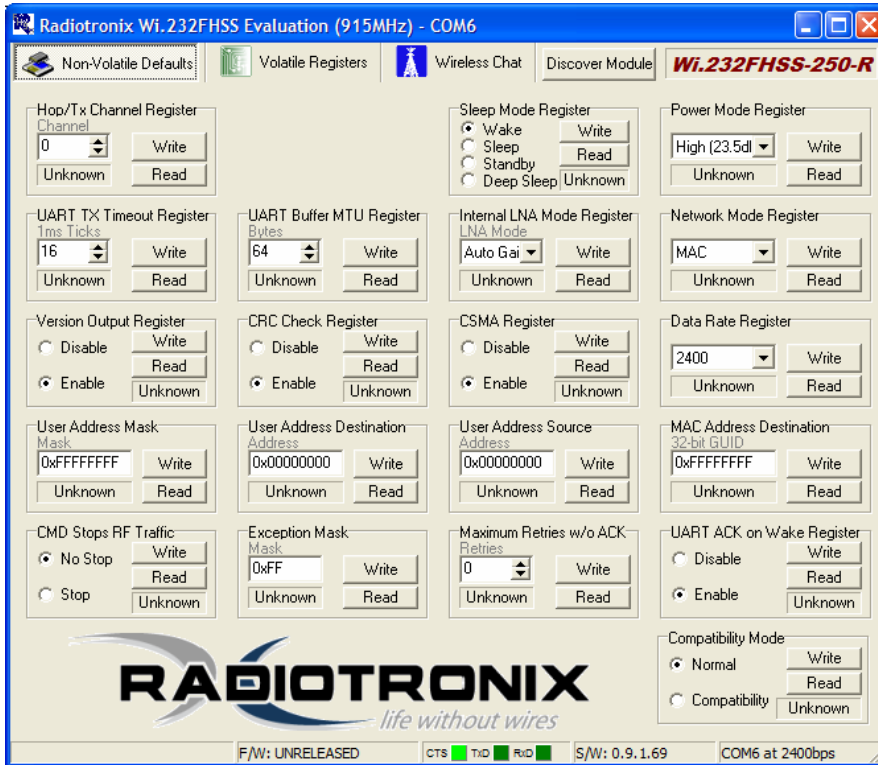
Radiotronix Wi.232FHSS Evaluation (915MHz) - COM6

Non-Volatile Defaults | Volatile Registers | Wireless Chat | Discover Module | Wi.232FHSS-250-R

Hop/Tx Channel Register
Channel
0
Write
Unknown
Read

Sleep Mode Register
Wake
Sleep
Standby
Deep Sleep
Write
Read
Unknown

Power Mode Register
High (23.5dI
Write
Unknown
Read

UART TX Timeout Register
1ms Ticks
16
Write
Unknown
Read

UART Buffer MTU Register
Bytes
64
Write
Unknown
Read

Internal LNA Mode Register
LNA Mode
Auto Gai
Write
Unknown
Read

Network Mode Register
MAC
Write
Unknown
Read

Version Output Register
Disable
Enable
Write
Read
Unknown

CRC Check Register
Disable
Enable
Write
Read
Unknown

CSMA Register
Disable
Enable
Write
Read
Unknown

Data Rate Register
2400
Write
Unknown
Read

User Address Mask
Mask
0xFFFFFFFF
Write
Unknown
Read

User Address Destination
Address
0x00000000
Write
Unknown
Read

User Address Source
Address
0x00000000
Write
Unknown
Read

MAC Address Destination
32-bit GUID
0xFFFFFFFF
Write
Unknown
Read

CMD Stops RF Traffic
No Stop
Stop
Write
Read
Unknown

Exception Mask
Mask
0xFF
Write
Unknown
Read

Maximum Retries w/o ACK
Retries
0
Write
Unknown
Read

UART ACK on Wake Register
Disable
Enable
Write
Read
Unknown

Compatibility Mode
Normal
Compatibility
Write
Read
Unknown

RADIOTRONIX
life without wires

F/W: UNRELEASED | CTS TxD RxD | S/W: 0.9.1.69 | COM6 at 2400bps